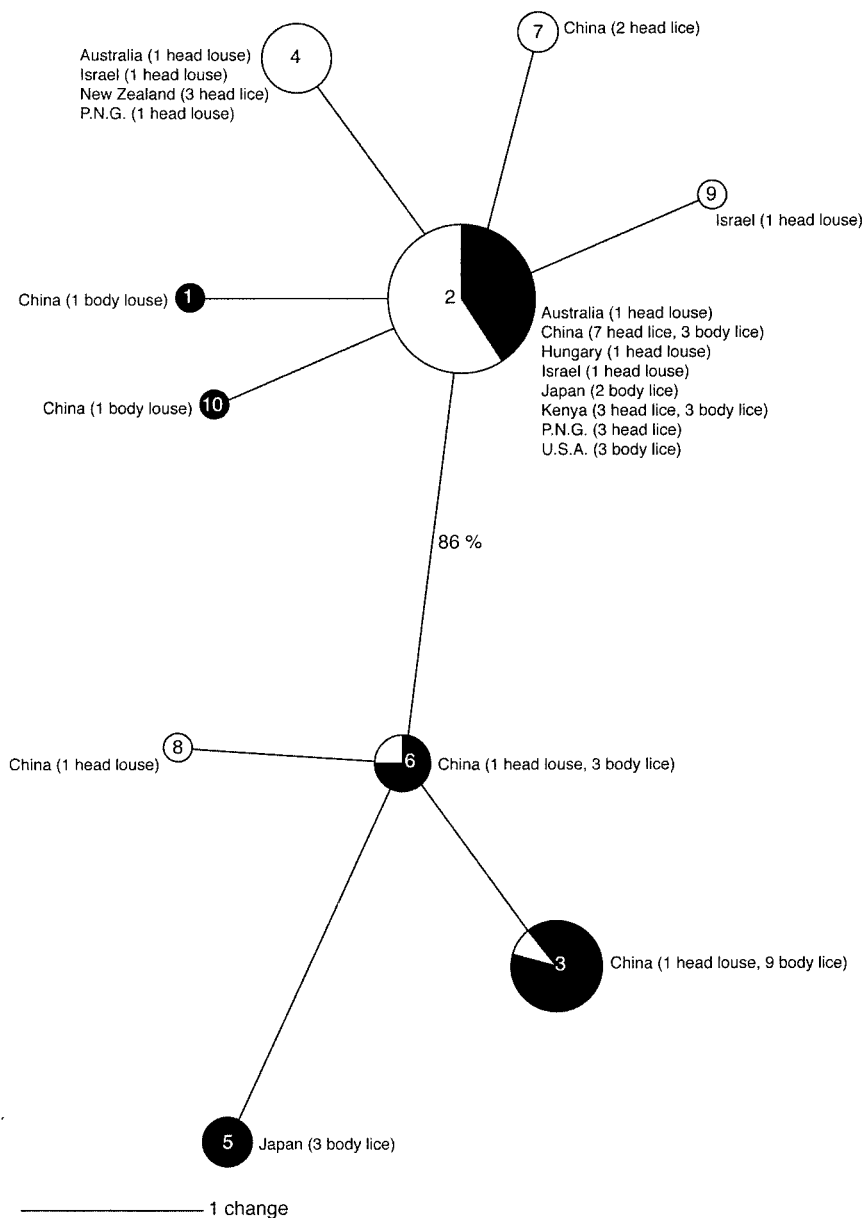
4
Australia (1 head louse)
Israel (1 head louse)
New Zealand (3 head lice)
P.N.G. (1 head louse)

7 China (2 head lice)

9 Israel (1 head louse)

China (1 body louse) 1

2
Australia (1 head louse)
China (7 head lice, 3 body lice)
Hungary (1 head louse)
Israel (1 head louse)
Japan (2 body lice)
Kenya (3 head lice, 3 body lice)
P.N.G. (3 head lice)
U.S.A. (3 body lice)

China (1 body louse) 10

86 %

China (1 head louse) 8

6 China (1 head louse, 3 body lice)

3 China (1 head louse, 9 body lice)

5 Japan (3 body lice)

1 change